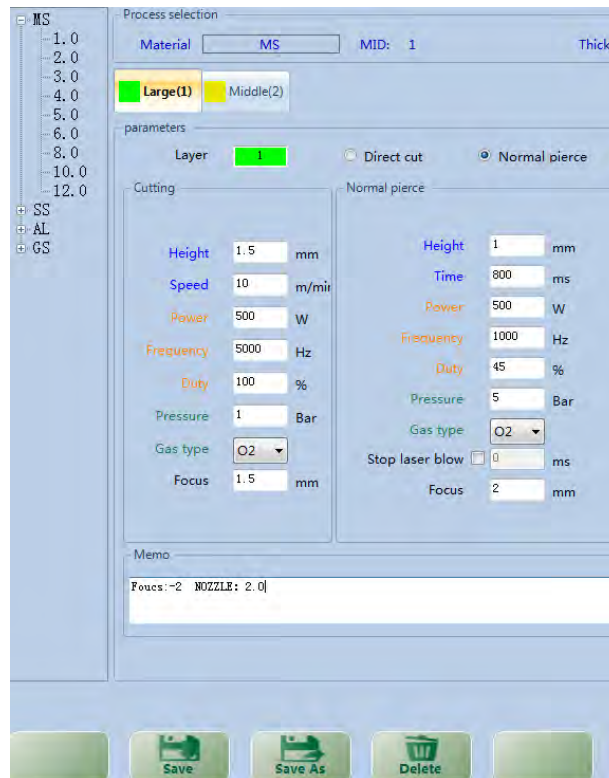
MS
1.0
2.0
3.0
4.0
5.0
6.0
8.0
10.0
12.0
SS
AL
GS

Process selection
Material MS MID: 1 Thick

Large(1) Middle(2)

parameters
Layer 1
Direct cut
Normal pierce

Cutting
Height 1.5 mm
Speed 10 m/mi
Power 500 W
Frequency 5000 Hz
Duty 100 %
Pressure 1 Bar
Gas type O2
Focus 1.5 mm

Normal pierce
Height 1 mm
Time 800 ms
Power 500 W
Frequency 1000 Hz
Duty 45 %
Pressure 5 Bar
Gas type O2
Stop laser blow 0 ms
Focus 2 mm

Memo
Foucs:-2 NOZZLE: 2.0

Save
Save As
Delete